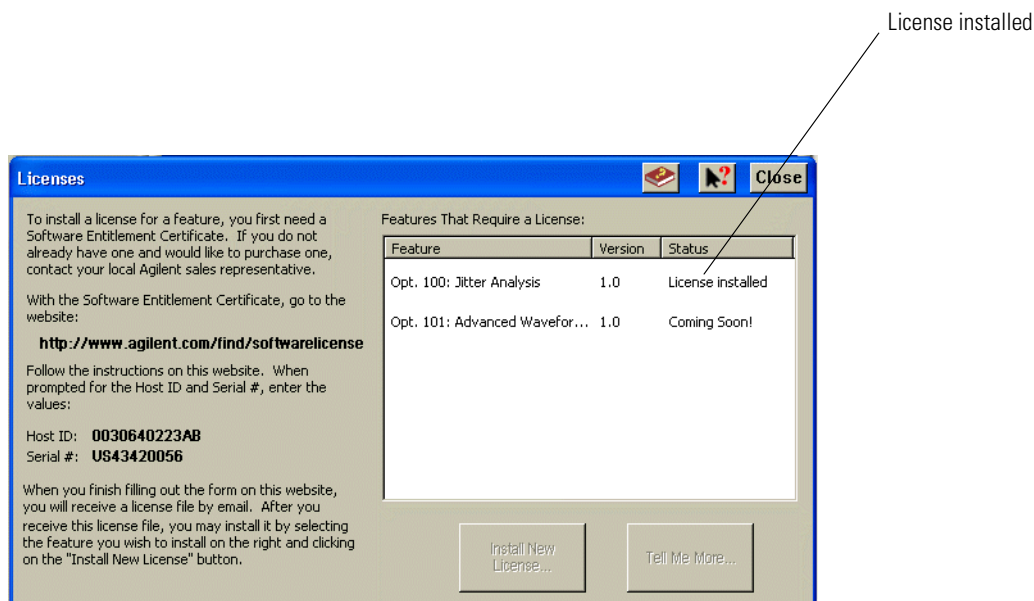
License installed

Licenses

Close

To install a license for a feature, you first need a Software Entitlement Certificate. If you do not already have one and would like to purchase one, contact your local Agilent sales representative.

With the Software Entitlement Certificate, go to the website:

http://www.agilent.com/find/softwarelicense

Follow the instructions on this website. When prompted for the Host ID and Serial #, enter the values:

Host ID: 0030640223AB
Serial #: US43420056

When you finish filling out the form on this website, you will receive a license file by email. After you receive this license file, you may install it by selecting the feature you wish to install on the right and clicking on the "Install New License" button.

Features That Require a License:

| Feature | Version | Status |
|---|---|---|
| Opt. 100: Jitter Analysis | 1.0 | License installed |
| Opt. 101: Advanced Wavefor... | 1.0 | Coming Soon! |

Install New License...

Tell Me More...